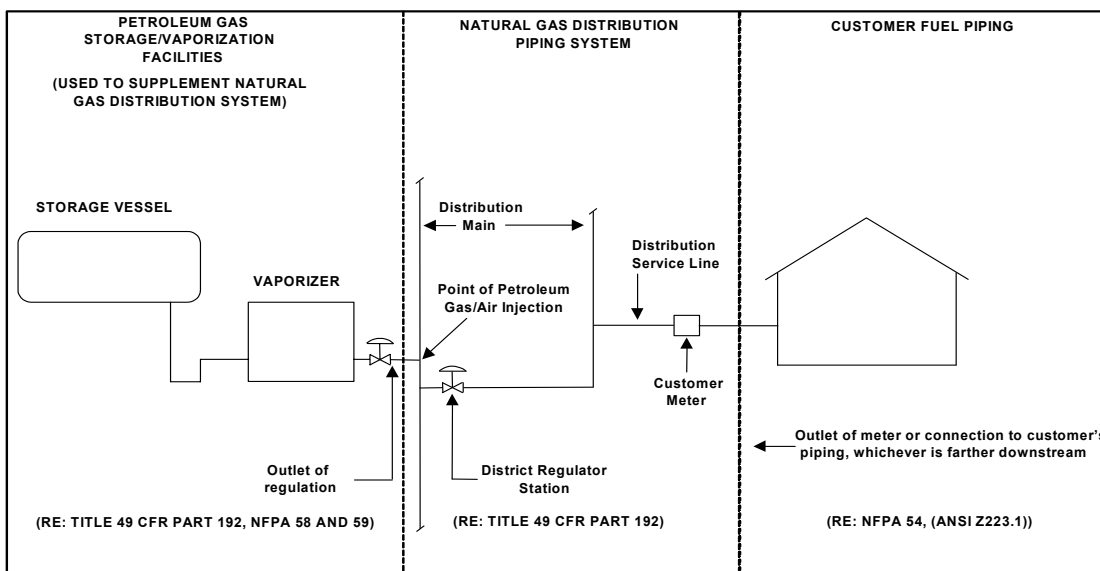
PETROLEUM GAS STORAGE/VAPORIZATION FACILITIES

(USED TO SUPPLEMENT NATURAL GAS DISTRIBUTION SYSTEM)

NATURAL GAS DISTRIBUTION PIPING SYSTEM

CUSTOMER FUEL PIPING

STORAGE VESSEL

VAPORIZER

Distribution Main

Distribution Service Line

Point of Petroleum Gas/Air Injection

Customer Meter

Outlet of meter or connection to customer's piping, whichever is farther downstream

Outlet of regulation

District Regulator Station

(RE: TITLE 49 CFR PART 192, NFPA 58 AND 59)

(RE: TITLE 49 CFR PART 192)

(RE: NFPA 54, (ANSI Z223.1))